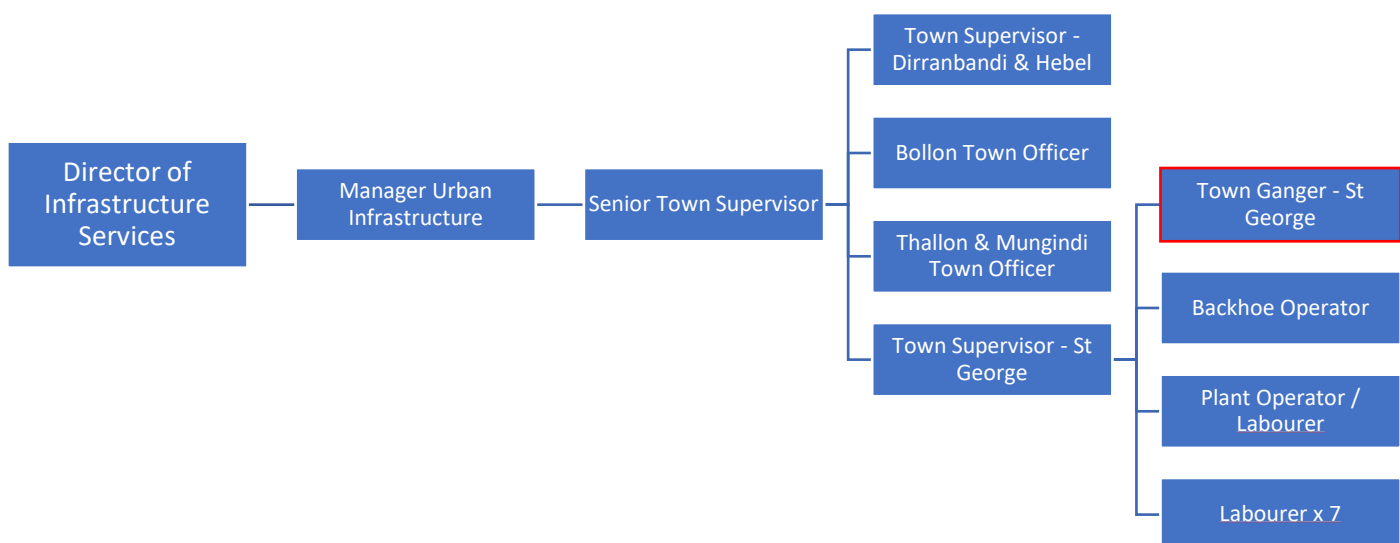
Director of Infrastructure Services

Manager Urban Infrastructure

Senior Town Supervisor

Town Supervisor - Dirranbandi & Hebel

Bollon Town Officer

Thallon & Mungindi Town Officer

Town Supervisor - St George

Town Ganger - St George

Backhoe Operator

Plant Operator / Labourer

Labourer x 7